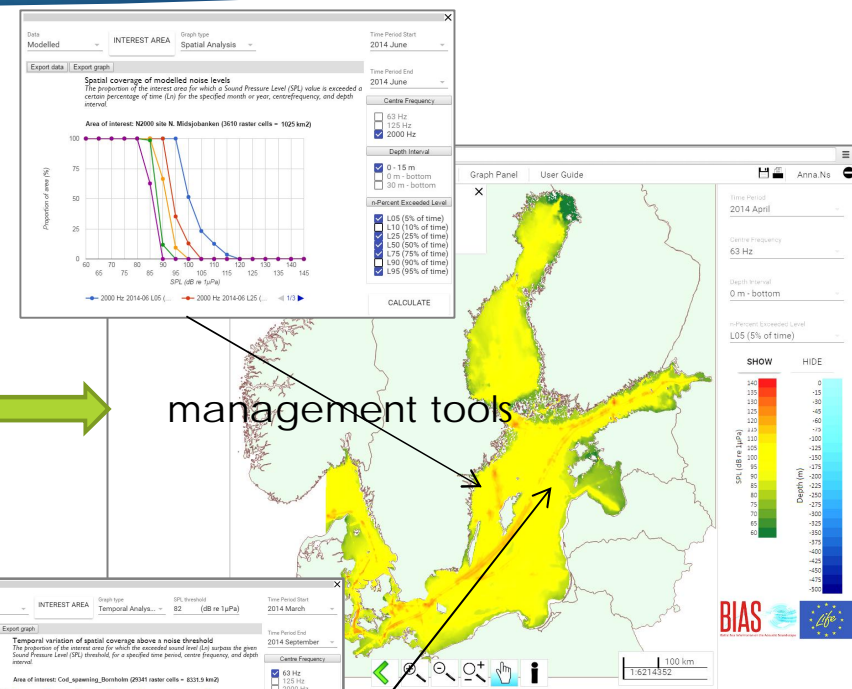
Data
Modelled
INTEREST AREA
Graph type
Spatial Analysis
Time Period Start
2014 June
Export data
Export graph
Spatial coverage of modelled noise levels
The proportion of the interest area for which a Sound Pressure Level (SPL) value is exceeded a certain percentage of time (Ln) for the specified month or year, centrefrequency, and depth interval.
Area of interest: N2000 site N. Midsjobanken (3610 raster cells = 1025 km2)
Time Period End
2014 June
Centre Frequency
63 Hz
125 Hz
2000 Hz
Depth Interval
0 - 15 m
0 m - bottom
30 m - bottom
n-Percent Exceeded Level
L05 (5% of time)
L10 (10% of time)
L25 (25% of time)
L50 (50% of time)
L75 (75% of time)
L90 (90% of time)
L95 (95% of time)
CALCULATE
Proportion of area (%)
100
75
50
25
0
60 65 70 75 80 85 90 95 100 105 110 115 120 125 130 135 140 145
SPL (dB re 1μPa)
2000 Hz 2014-06 L05 (...
2000 Hz 2014-06 L25 (...
1/3

Graph Panel
User Guide
Anna.Ns
Time Period
2014 April
Centre Frequency
63 Hz
Depth Interval
0 m - bottom
n-Percent Exceeded Level
L05 (5% of time)
SHOW
HIDE
140 135 130 125 120 115 110 105 100 95 90 85 80 75 70 65 60
SPL (dB re 1μPa)
0 -15 -30 -45 -60 -75 -100 -125 -150 -175 -200 -225 -250 -275 -300 -325 -350 -375 -400 -425 -450 -475 -500
Depth (m)

management tools

INTEREST AREA
Graph type
Temporal Analys...
SPL threshold
82 (dB re 1μPa)
Time Period Start
2014 March
Export graph
Temporal variation of spatial coverage above a noise threshold
The proportion of the interest area for which the exceeded sound level (Ln) surpass the given Sound Pressure Level (SPL) threshold, for a specified time period, centre frequency, and depth interval.
Time Period End
2014 September
Centre Frequency
63 Hz
125 Hz
2000 Hz
Area of interest: Cod_spawning_Bornholm (29341 raster cells = 8331.9 km2)

BIAS
Life
100 km
1:6214352